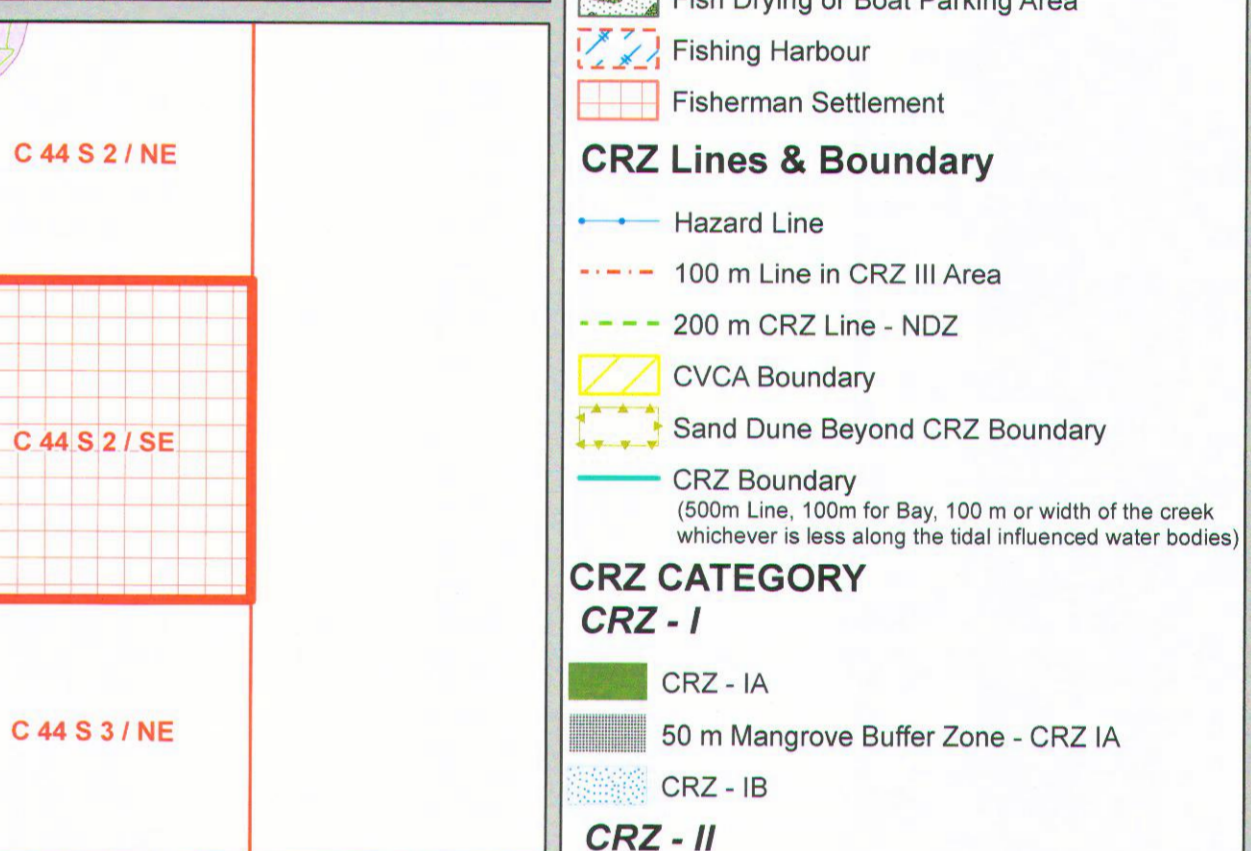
C 44 S 2 / NE

C 44 S 2 / SE

C 44 S 3 / NE

Fish Drying or Boat Parking Area

Fishing Harbour

Fisherman Settlement

CRZ Lines & Boundary

Hazard Line

100 m Line in CRZ III Area

200 m CRZ Line - NDZ

CVCA Boundary

Sand Dune Beyond CRZ Boundary

CRZ Boundary
(500m Line, 100m for Bay, 100 m or width of the creek whichever is less along the tidal influenced water bodies)

CRZ CATEGORY

CRZ - I

CRZ - IA

50 m Mangrove Buffer Zone - CRZ IA

CRZ - IB

CRZ - II